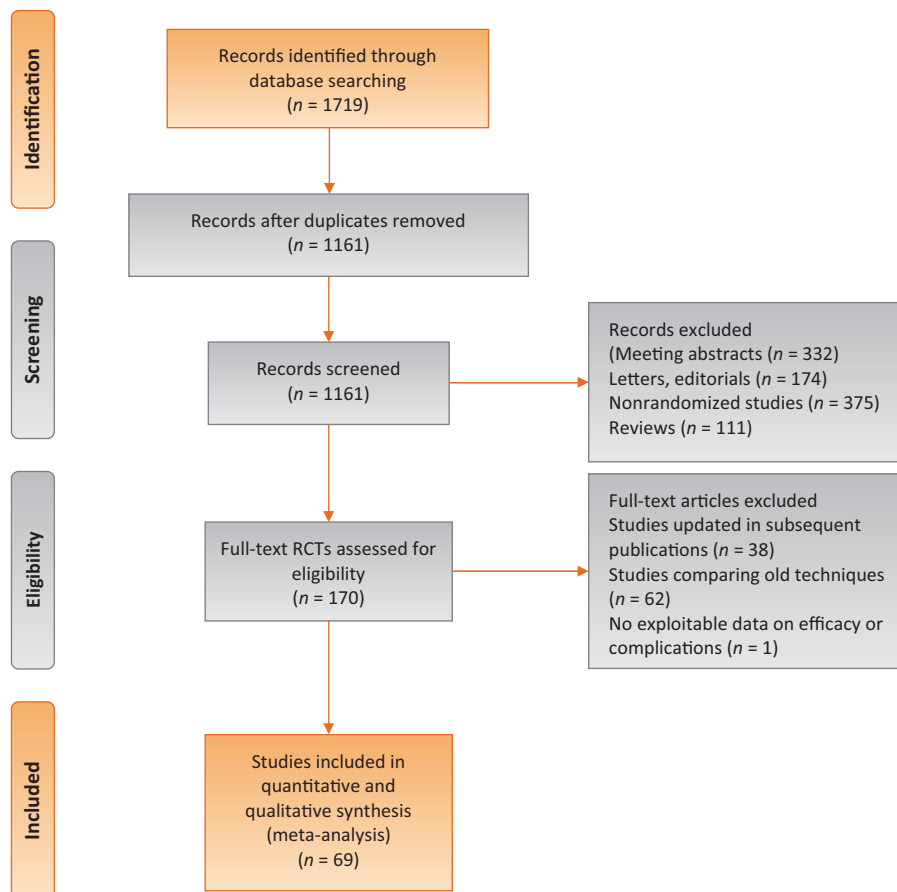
Identification

Records identified through database searching
($n$ = 1719)

Records after duplicates removed
($n$ = 1161)

Screening

Records screened
($n$ = 1161)

Records excluded
(Meeting abstracts ($n$ = 332)
Letters, editorials ($n$ = 174)
Nonrandomized studies ($n$ = 375)
Reviews ($n$ = 111)

Eligibility

Full-text RCTs assessed for eligibility
($n$ = 170)

Full-text articles excluded
Studies updated in subsequent publications ($n$ = 38)
Studies comparing old techniques ($n$ = 62)
No exploitable data on efficacy or complications ($n$ = 1)

Included

Studies included in quantitative and qualitative synthesis (meta-analysis)
($n$ = 69)